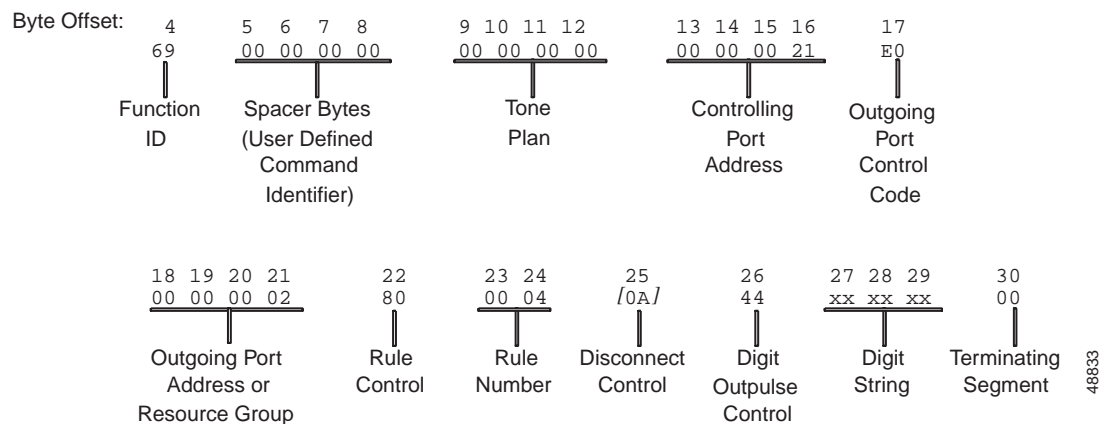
Byte Offset:

4
69
Function ID

5 6 7 8
00 00 00 00
Spacer Bytes (User Defined Command Identifier)

9 10 11 12
00 00 00 00
Tone Plan

13 14 15 16
00 00 00 21
Controlling Port Address

17
E0
Outgoing Port Control Code

18 19 20 21
00 00 00 02
Outgoing Port Address or Resource Group

22
80
Rule Control

23 24
00 04
Rule Number

25
[0A]
Disconnect Control

26
44
Digit Outpulse Control

27 28 29
xx xx xx
Digit String

30
00
Terminating Segment

48833